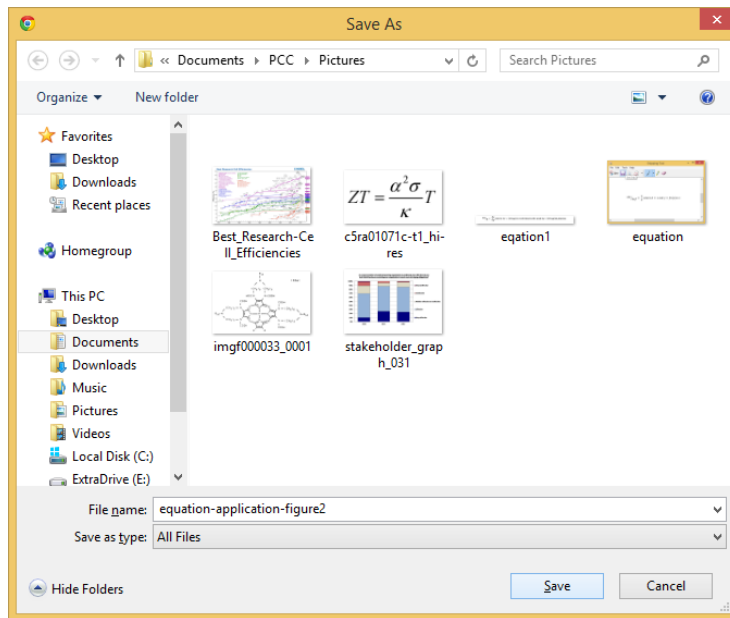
Save As

« Documents › PCC › Pictures

Search Pictures

Organize ▾ New folder

Favorites
Desktop
Downloads
Recent places

Homegroup

This PC
Desktop
Documents
Downloads
Music
Pictures
Videos
Local Disk (C:)
ExtraDrive (E:)

Best_Research-Cell_Efficiencies

$ZT = \frac{\alpha^2\sigma}{\kappa}T$

c5ra01071c-t1_hi-res

eqation1

equation

imgf000033_0001

stakeholder_graph_031

File name: equation-application-figure2

Save as type: All Files

Hide Folders

Save

Cancel